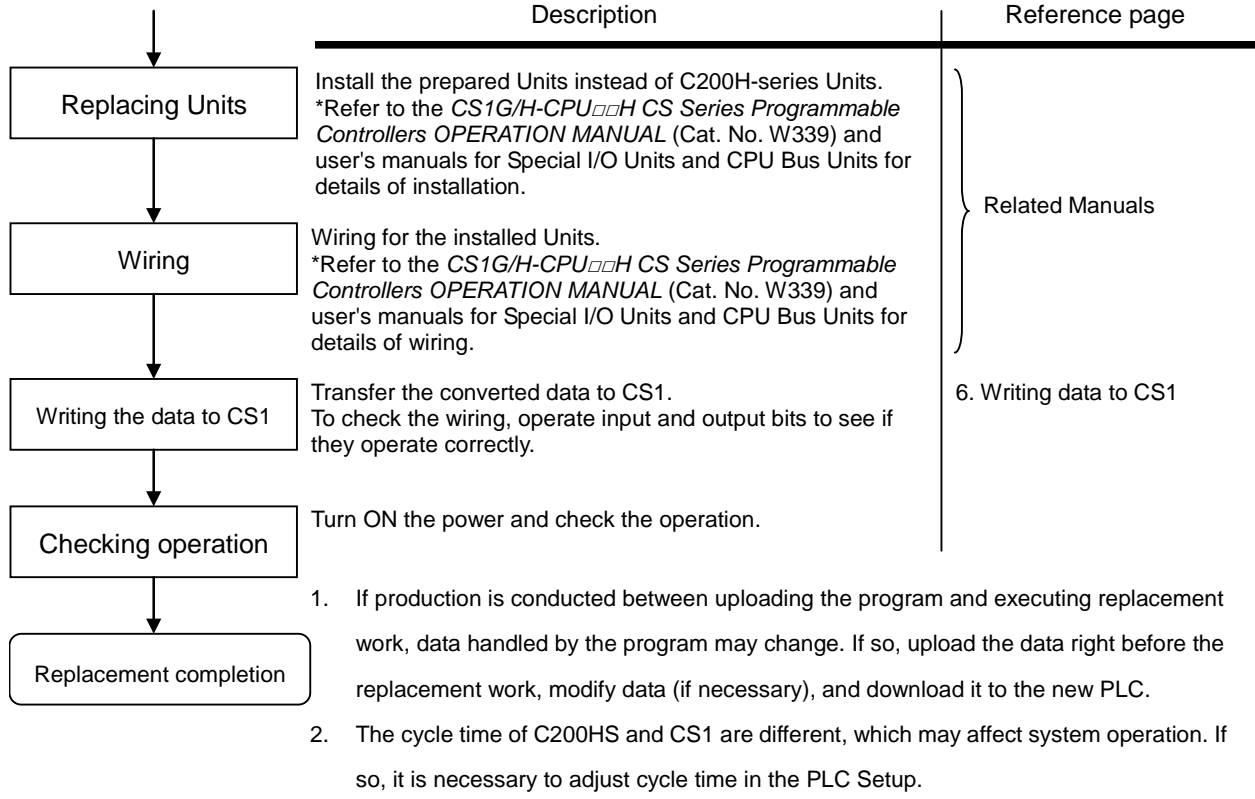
| | Description | Reference page |
|---|---|---|
| Replacing Units | Install the prepared Units instead of C200H-series Units. *Refer to the *CS1G/H-CPU□□H CS Series Programmable Controllers OPERATION MANUAL* (Cat. No. W339) and user's manuals for Special I/O Units and CPU Bus Units for details of installation. | Related Manuals |
| Wiring | Wiring for the installed Units. *Refer to the *CS1G/H-CPU□□H CS Series Programmable Controllers OPERATION MANUAL* (Cat. No. W339) and user's manuals for Special I/O Units and CPU Bus Units for details of wiring. | |
| Writing the data to CS1 | Transfer the converted data to CS1. To check the wiring, operate input and output bits to see if they operate correctly. | 6. Writing data to CS1 |
| Checking operation | Turn ON the power and check the operation. | |
| Replacement completion | | |

1. If production is conducted between uploading the program and executing replacement work, data handled by the program may change. If so, upload the data right before the replacement work, modify data (if necessary), and download it to the new PLC.

2. The cycle time of C200HS and CS1 are different, which may affect system operation. If so, it is necessary to adjust cycle time in the PLC Setup.